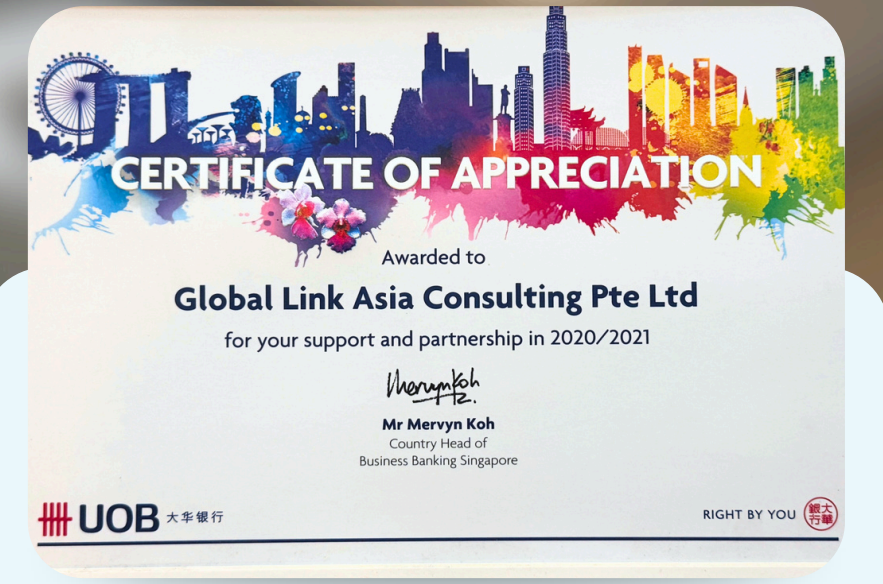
CERTIFICATE OF APPRECIATION

Awarded to

Global Link Asia Consulting Pte Ltd

for your support and partnership in 2020/2021

MervynKoh

Mr Mervyn Koh
Country Head of
Business Banking Singapore

UOB 大华银行

RIGHT BY YOU 大華銀行